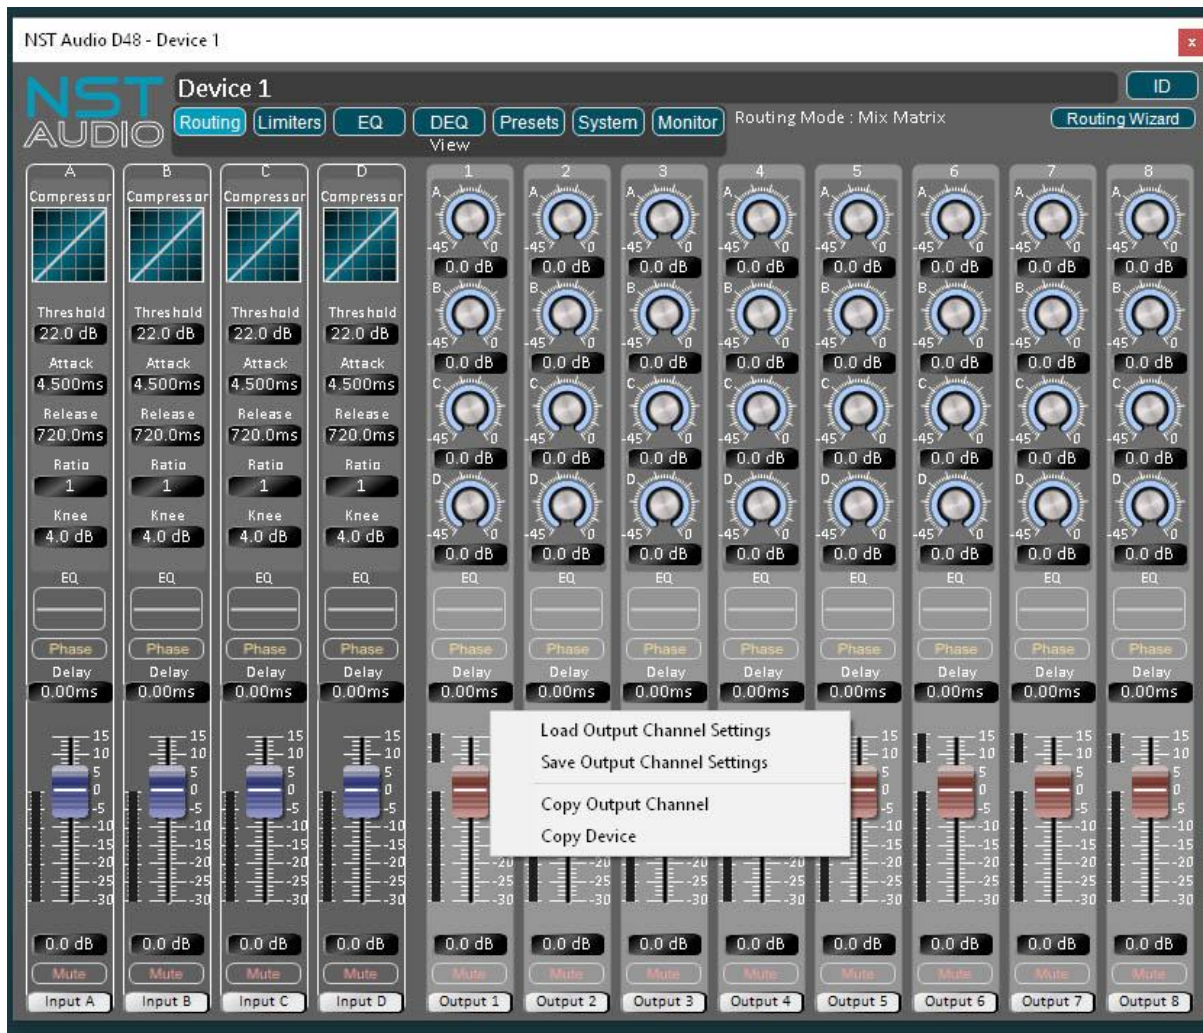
NST Audio D48 - Device 1

x

NST AUDIO

Device 1

ID

Routing Limiters EQ DEQ Presets System Monitor

View

Routing Mode : Mix Matrix

Routing Wizard

| A | B | C | D |
|---|---|---|---|
| Compressor | Compressor | Compressor | Compressor |
| Threshold | Threshold | Threshold | Threshold |
| 22.0 dB | 22.0 dB | 22.0 dB | 22.0 dB |
| Attack | Attack | Attack | Attack |
| 4.500ms | 4.500ms | 4.500ms | 4.500ms |
| Release | Release | Release | Release |
| 720.0ms | 720.0ms | 720.0ms | 720.0ms |
| Ratio | Ratio | Ratio | Ratio |
| 1 | 1 | 1 | 1 |
| Knee | Knee | Knee | Knee |
| 4.0 dB | 4.0 dB | 4.0 dB | 4.0 dB |
| EQ | EQ | EQ | EQ |
| Phase | Phase | Phase | Phase |
| Delay | Delay | Delay | Delay |
| 0.00ms | 0.00ms | 0.00ms | 0.00ms |
| 0.0 dB | 0.0 dB | 0.0 dB | 0.0 dB |
| Mute | Mute | Mute | Mute |
| Input A | Input B | Input C | Input D |

| 1 | 2 | 3 | 4 | 5 | 6 | 7 | 8 |
|---|---|---|---|---|---|---|---|
| A -45 0 | A -45 0 | A -45 0 | A -45 0 | A -45 0 | A -45 0 | A -45 0 | A -45 0 |
| 0.0 dB | 0.0 dB | 0.0 dB | 0.0 dB | 0.0 dB | 0.0 dB | 0.0 dB | 0.0 dB |
| B -45 0 | B -45 0 | B -45 0 | B -45 0 | B -45 0 | B -45 0 | B -45 0 | B -45 0 |
| 0.0 dB | 0.0 dB | 0.0 dB | 0.0 dB | 0.0 dB | 0.0 dB | 0.0 dB | 0.0 dB |
| C -45 0 | C -45 0 | C -45 0 | C -45 0 | C -45 0 | C -45 0 | C -45 0 | C -45 0 |
| 0.0 dB | 0.0 dB | 0.0 dB | 0.0 dB | 0.0 dB | 0.0 dB | 0.0 dB | 0.0 dB |
| D -45 0 | D -45 0 | D -45 0 | D -45 0 | D -45 0 | D -45 0 | D -45 0 | D -45 0 |
| 0.0 dB | 0.0 dB | 0.0 dB | 0.0 dB | 0.0 dB | 0.0 dB | 0.0 dB | 0.0 dB |
| EQ | EQ | EQ | EQ | EQ | EQ | EQ | EQ |
| Phase | Phase | Phase | Phase | Phase | Phase | Phase | Phase |
| Delay | Delay | Delay | Delay | Delay | Delay | Delay | Delay |
| 0.00ms | 0.00ms | 0.00ms | 0.00ms | 0.00ms | 0.00ms | 0.00ms | 0.00ms |
| 0.0 dB | 0.0 dB | 0.0 dB | 0.0 dB | 0.0 dB | 0.0 dB | 0.0 dB | 0.0 dB |
| Mute | Mute | Mute | Mute | Mute | Mute | Mute | Mute |
| Output 1 | Output 2 | Output 3 | Output 4 | Output 5 | Output 6 | Output 7 | Output 8 |

15 10 5 0 -5 -10 -15 -20 -25 -30

Load Output Channel Settings
Save Output Channel Settings
Copy Output Channel
Copy Device